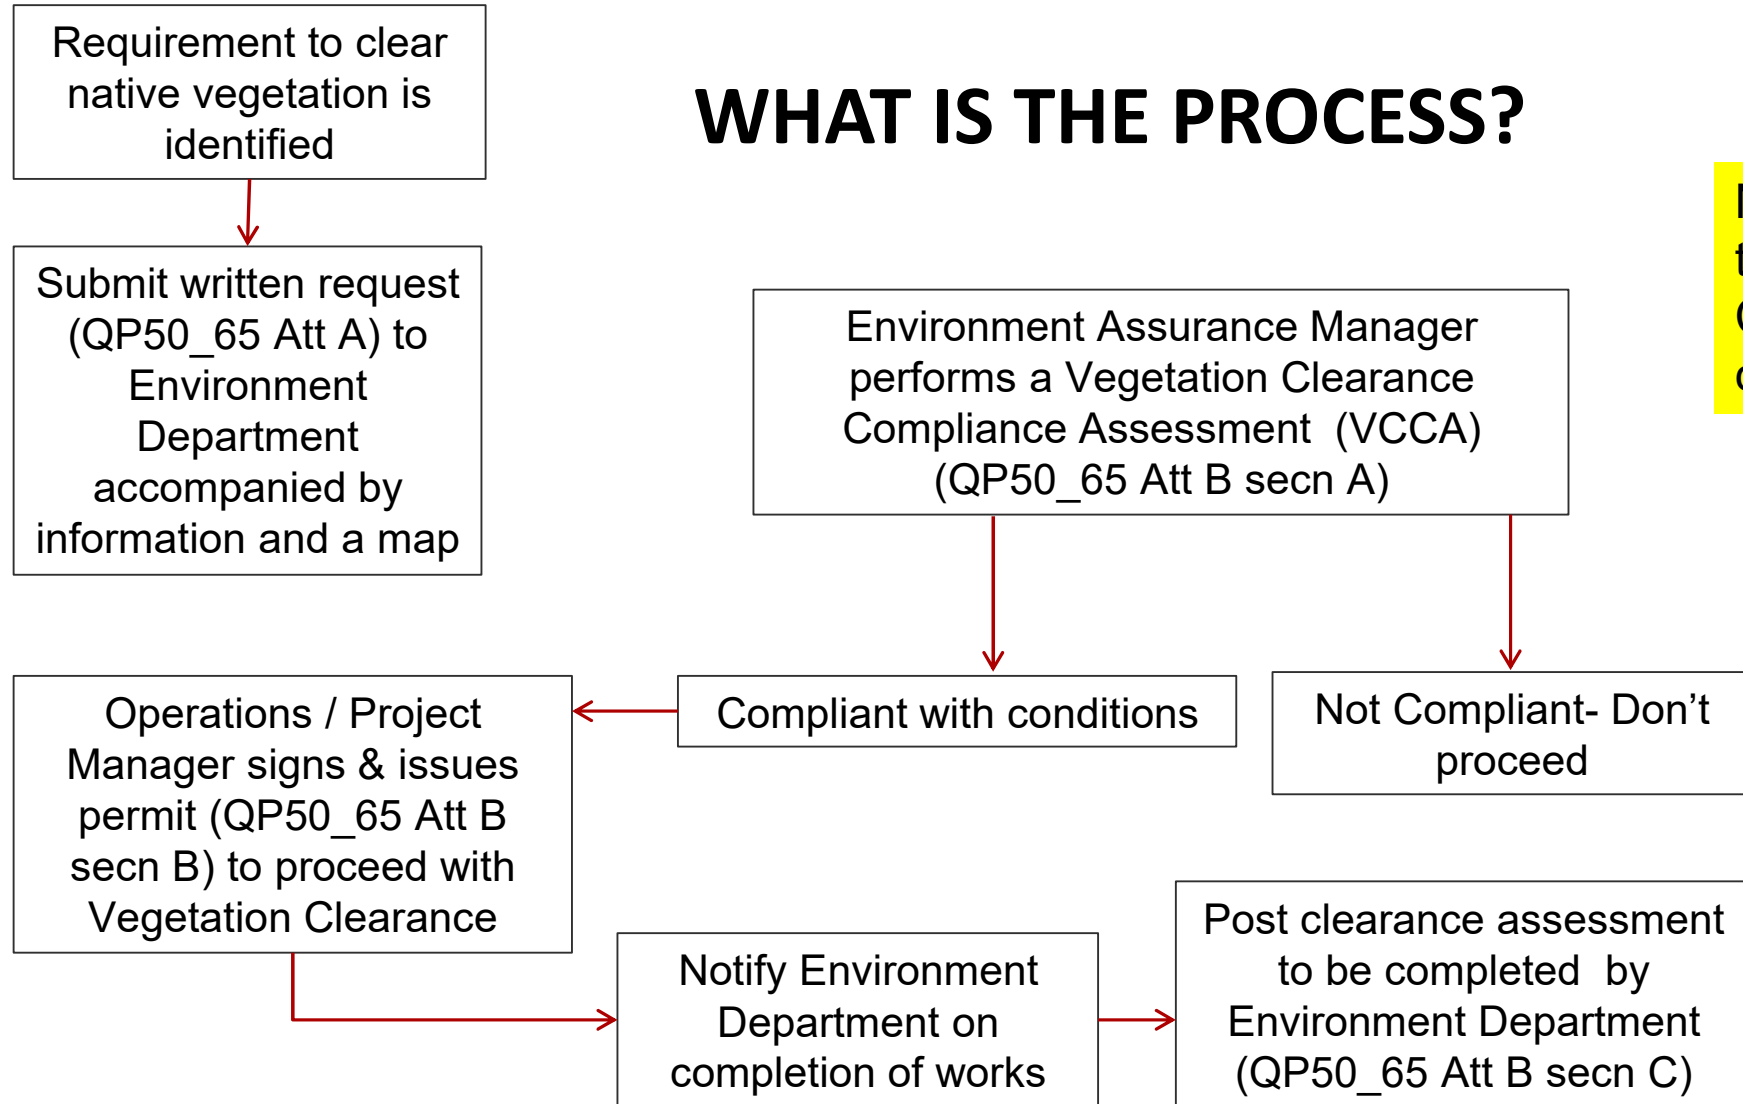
Requirement to clear native vegetation is identified

WHAT IS THE PROCESS?

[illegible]

Submit written request (QP50_65 Att A) to Environment Department accompanied by information and a map

Environment Assurance Manager performs a Vegetation Clearance Compliance Assessment (VCCA) (QP50_65 Att B secn A)

Operations / Project Manager signs & issues permit (QP50_65 Att B secn B) to proceed with Vegetation Clearance

Compliant with conditions

Not Compliant- Don't proceed

Notify Environment Department on completion of works

Post clearance assessment to be completed by Environment Department (QP50_65 Att B secn C)